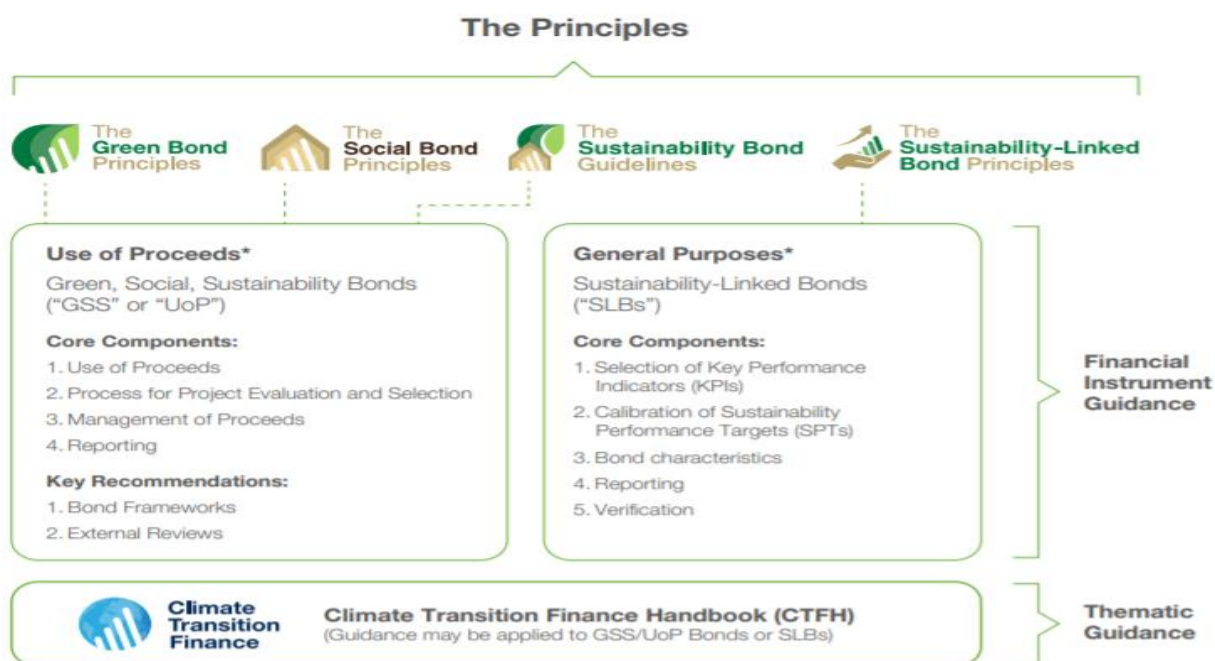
The Principles

The Green Bond Principles

The Social Bond Principles

The Sustainability Bond Guidelines

The Sustainability-Linked Bond Principles

Use of Proceeds*

Green, Social, Sustainability Bonds ("GSS" or "UoP")

Core Components:

1. Use of Proceeds
2. Process for Project Evaluation and Selection
3. Management of Proceeds
4. Reporting

Key Recommendations:

1. Bond Frameworks
2. External Reviews

General Purposes*

Sustainability-Linked Bonds ("SLBs")

Core Components:

1. Selection of Key Performance Indicators (KPIs)
2. Calibration of Sustainability Performance Targets (SPTs)
3. Bond characteristics
4. Reporting
5. Verification

Financial Instrument Guidance

Climate Transition Finance

Climate Transition Finance Handbook (CTFH)
(Guidance may be applied to GSS/UoP Bonds or SLBs)

Thematic Guidance